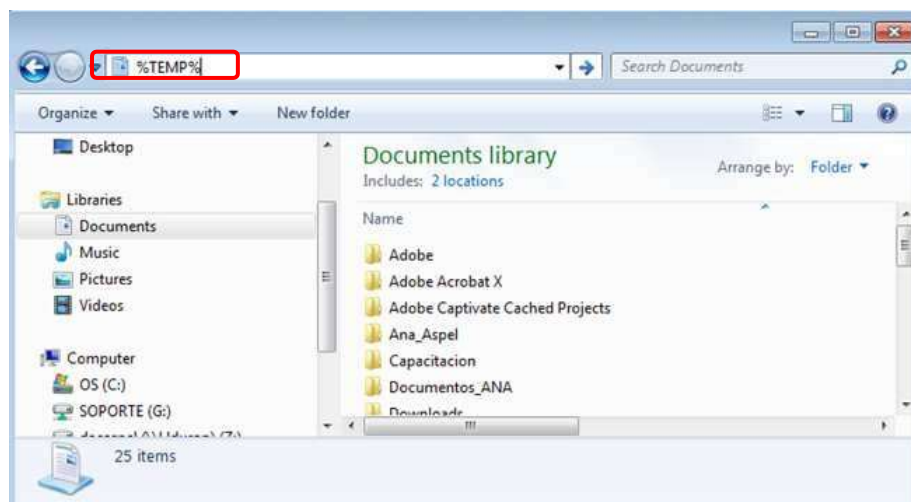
%TEMP%

Search Documents

Organize ▾ Share with ▾ New folder

Desktop

Libraries

Documents

Music

Pictures

Videos

Computer

OS (C:)

SOPORTE (G:)

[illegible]

Documents library

Includes: 2 locations

Arrange by: Folder ▾

Name

Adobe

Adobe Acrobat X

Adobe Captivate Cached Projects

Ana_Aspel

Capacitacion

Documentos_ANA

Downloads

25 items